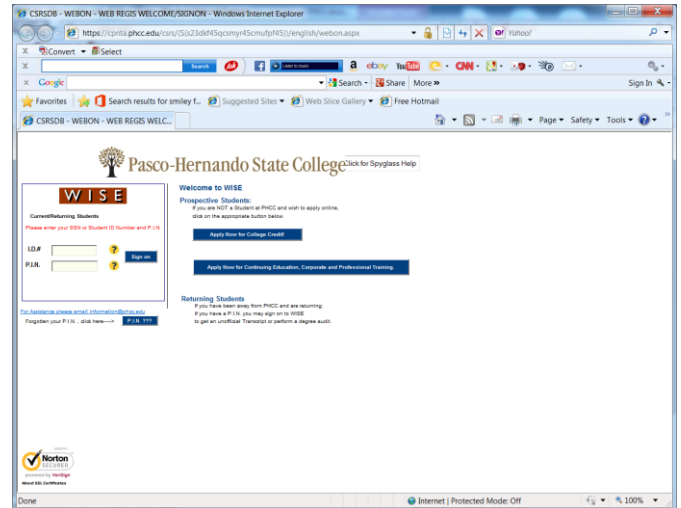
CSRSDB - WEBON - WEB REGIS WELCOME/SIGNON - Windows Internet Explorer

https://cprita.phcc.edu/csrs/(S(s23dkf45qcsmyr45cmufpf45))/english/webon.aspx

Yahoo!

Convert Select

Search

Listen to music

ebay YouTube

Google

Search Share More »

Sign In

Favorites Search results for smiley f... Suggested Sites Web Slice Gallery Free Hotmail

CSRSDB - WEBON - WEB REGIS WELC...

Page Safety Tools

Pasco-Hernando State College

Click for Spyglass Help

WISE

Current/Returning Students

Please enter your SSN or Student ID Number and P.I.N.

I.D.#

P.I.N.

Sign on

For Assistance please email information@phcc.edu

Forgotten your P.I.N. , click here---> P.I.N. ???

Welcome to WISE

Prospective Students:

If you are NOT a Student at PHCC and wish to apply online, click on the appropriate button below.

Apply Now for College Credit!

Apply Now for Continuing Education, Corporate and Professional Training.

Returning Students

If you have been away from PHCC and are returning:

If you have a P.I.N. you may sign on to WISE to get an unofficial Transcript or perform a degree audit.

Norton SECURED powered by VeriSign

About SSL Certificates

Done

Internet | Protected Mode: Off

100%